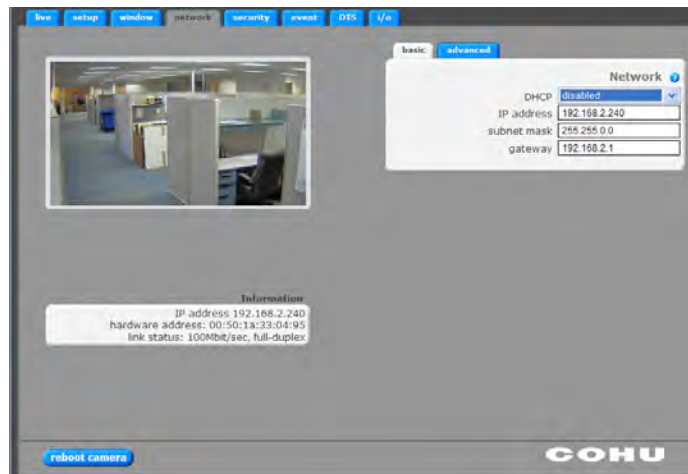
live setup window network security event DTS i/o

basic advanced

Network

DHCP disabled

IP address 192.168.2.240

subnet mask 255.255.0.0

gateway 192.168.2.1

Information

IP address 192.168.2.240

hardware address: 00:50:1a:33:04:95

link status: 100Mbit/sec, full-duplex

reboot camera

COHU